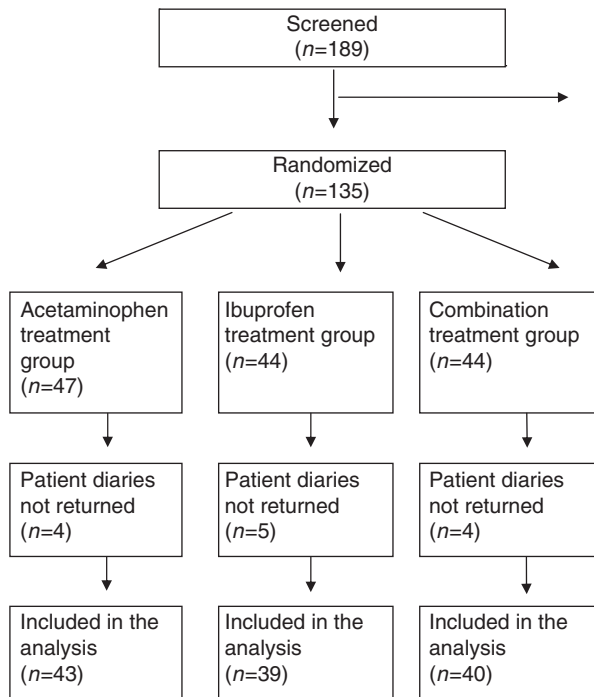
Screened
($n$=189)

Randomized
($n$=135)

Acetaminophen treatment group
($n$=47)

Ibuprofen treatment group
($n$=44)

Combination treatment group
($n$=44)

Patient diaries not returned
($n$=4)

Patient diaries not returned
($n$=5)

Patient diaries not returned
($n$=4)

Included in the analysis
($n$=43)

Included in the analysis
($n$=39)

Included in the analysis
($n$=40)